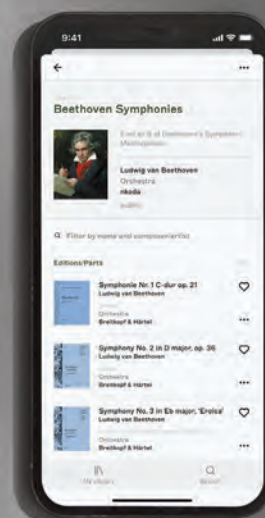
9:41

←

...

Beethoven Symphonies

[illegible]

Ludwig van Beethoven
Orchestra
nkoda
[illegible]

Filter by name and composer/artist

Editions/Parts

Symphonie Nr. 1 C-dur op. 21
Ludwig van Beethoven
Orchestra
Breitkopf & Härtel

Symphony No. 2 in D major, op. 36
Ludwig van Beethoven
Orchestra
Breitkopf & Härtel

Symphony No. 3 in Eb major, 'Eroica'
Ludwig van Beethoven
Orchestra
Breitkopf & Härtel

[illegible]
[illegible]